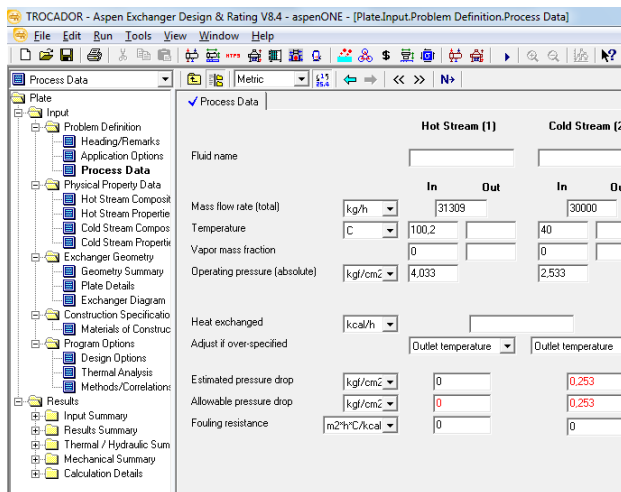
TROCADOR - Aspen Exchanger Design & Rating V8.4 - aspenONE - [Plate.Input.Problem Definition.Process Data]

File Edit Run Tools View Window Help

Process Data

Metric

Plate
Input
Problem Definition
Heading/Remarks
Application Options
Process Data
Physical Property Data
Hot Stream Composit
Hot Stream Propertie
Cold Stream Compos
Cold Stream Propertie
Exchanger Geometry
Geometry Summary
Plate Details
Exchanger Diagram
Construction Specificatio
Materials of Construc
Program Options
Design Options
Thermal Analysis
Methods/Correlations
Results
Input Summary
Results Summary
Thermal / Hydraulic Sum
Mechanical Summary
Calculation Details

Process Data

| | | Hot Stream (1) | | Cold Stream (2 | |
|---|---|---|---|---|---|
| Fluid name | | | | | |
| | | In | Out | In | Ou |
| Mass flow rate (total) | kg/h | 31309 | | 30000 | |
| Temperature | C | 100,2 | | 40 | |
| Vapor mass fraction | | 0 | | 0 | |
| Operating pressure (absolute) | kgf/cm2 | 4,033 | | 2,533 | |
| Heat exchanged | kcal/h | | | | |
| Adjust if over-specified | | Outlet temperature | | Outlet temperature | |
| Estimated pressure drop | kgf/cm2 | 0 | | 0,253 | |
| Allowable pressure drop | kgf/cm2 | 0 | | 0,253 | |
| Fouling resistance | m2*h*C/kcal | 0 | | 0 | |